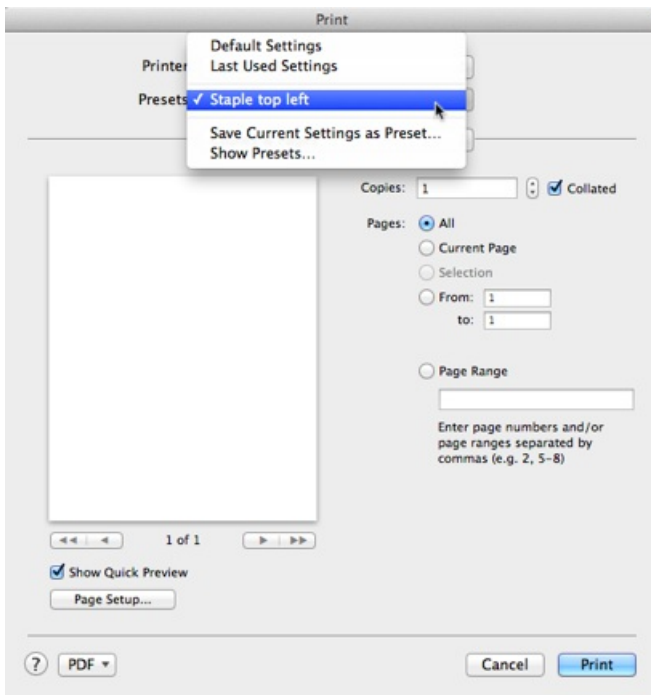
Print

Printer
Presets

Default Settings
Last Used Settings
✓ Staple top left
Save Current Settings as Preset...
Show Presets...

Copies: 1
Collated

Pages: All
Current Page
Selection
From: 1
to: 1

Page Range

Enter page numbers and/or page ranges separated by commas (e.g. 2, 5–8)

1 of 1

Show Quick Preview
Page Setup...

?
PDF ▾
Cancel
Print